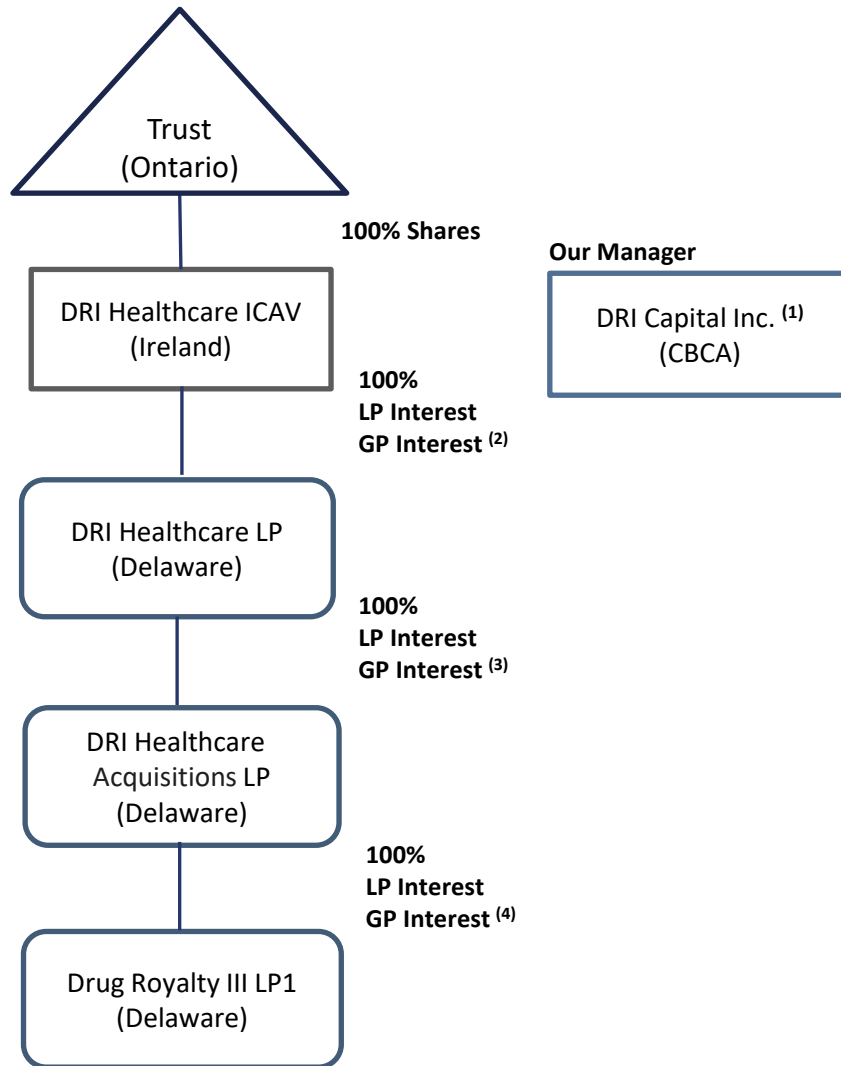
Trust
(Ontario)

100% Shares

Our Manager

DRI Healthcare ICAV
(Ireland)

DRI Capital Inc. $^{(1)}$
(CBCA)

100%
LP Interest
GP Interest $^{(2)}$

DRI Healthcare LP
(Delaware)

100%
LP Interest
GP Interest $^{(3)}$

DRI Healthcare
Acquisitions LP
(Delaware)

100%
LP Interest
GP Interest $^{(4)}$

Drug Royalty III LP1
(Delaware)